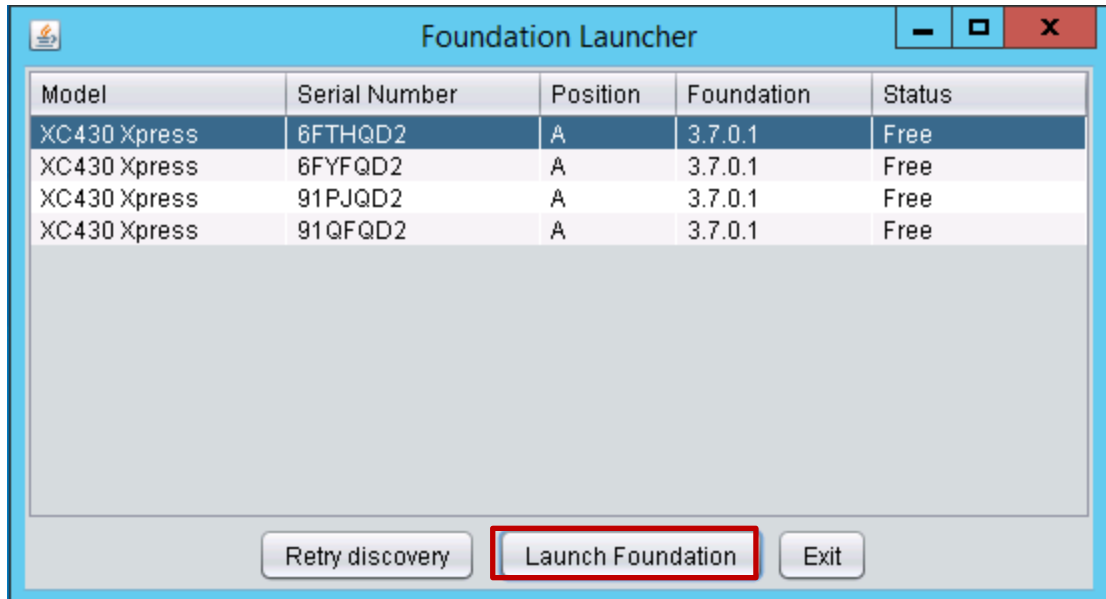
Foundation Launcher

| Model | Serial Number | Position | Foundation | Status |
|---|---|---|---|---|
| XC430 Xpress | 6FTHQD2 | A | 3.7.0.1 | Free |
| XC430 Xpress | 6FYFQD2 | A | 3.7.0.1 | Free |
| XC430 Xpress | 91PJQD2 | A | 3.7.0.1 | Free |
| XC430 Xpress | 91QFQD2 | A | 3.7.0.1 | Free |

Retry discovery
Launch Foundation
Exit